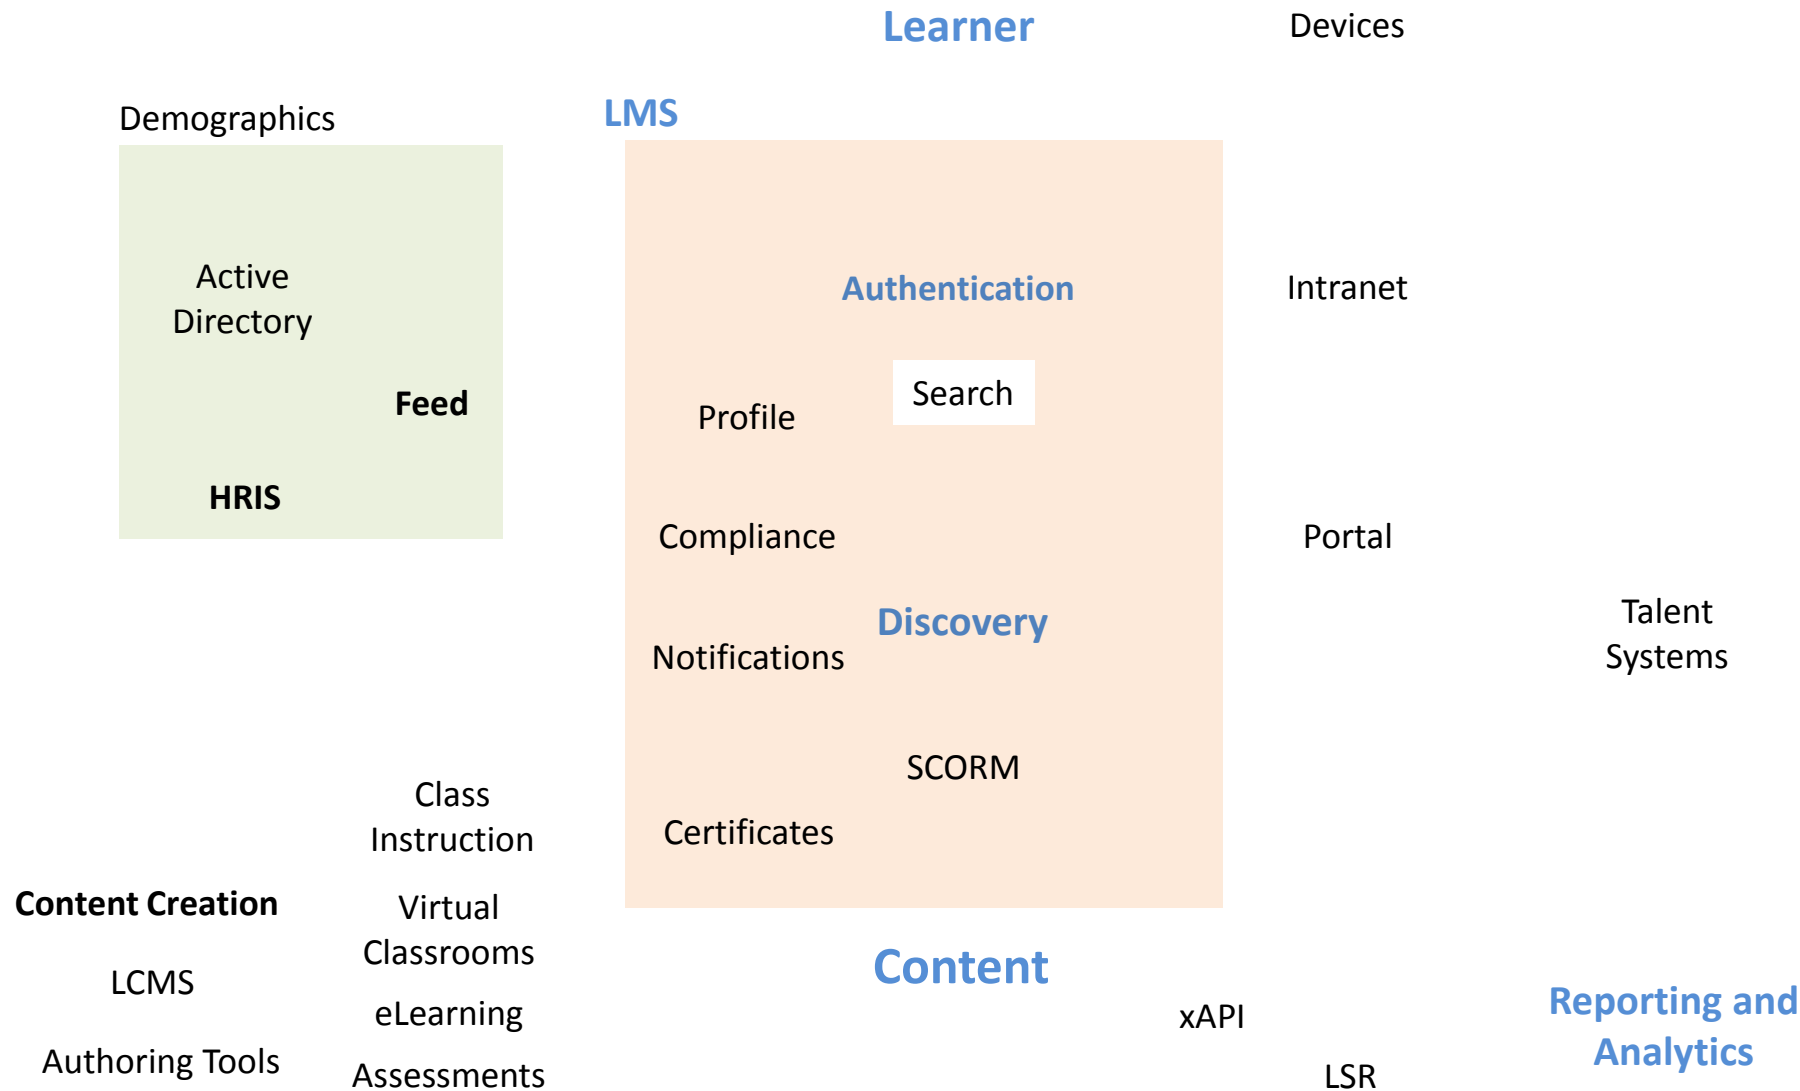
Learner

Devices

Demographics

LMS

Active Directory

Feed

HRIS

Authentication

Intranet

Search

Profile

Compliance

Portal

Discovery

Notifications

Talent Systems

SCORM

Certificates

Class Instruction

Content Creation

Virtual Classrooms

LCMS

eLearning

Authoring Tools

Assessments

Content

xAPI

LSR

Reporting and Analytics